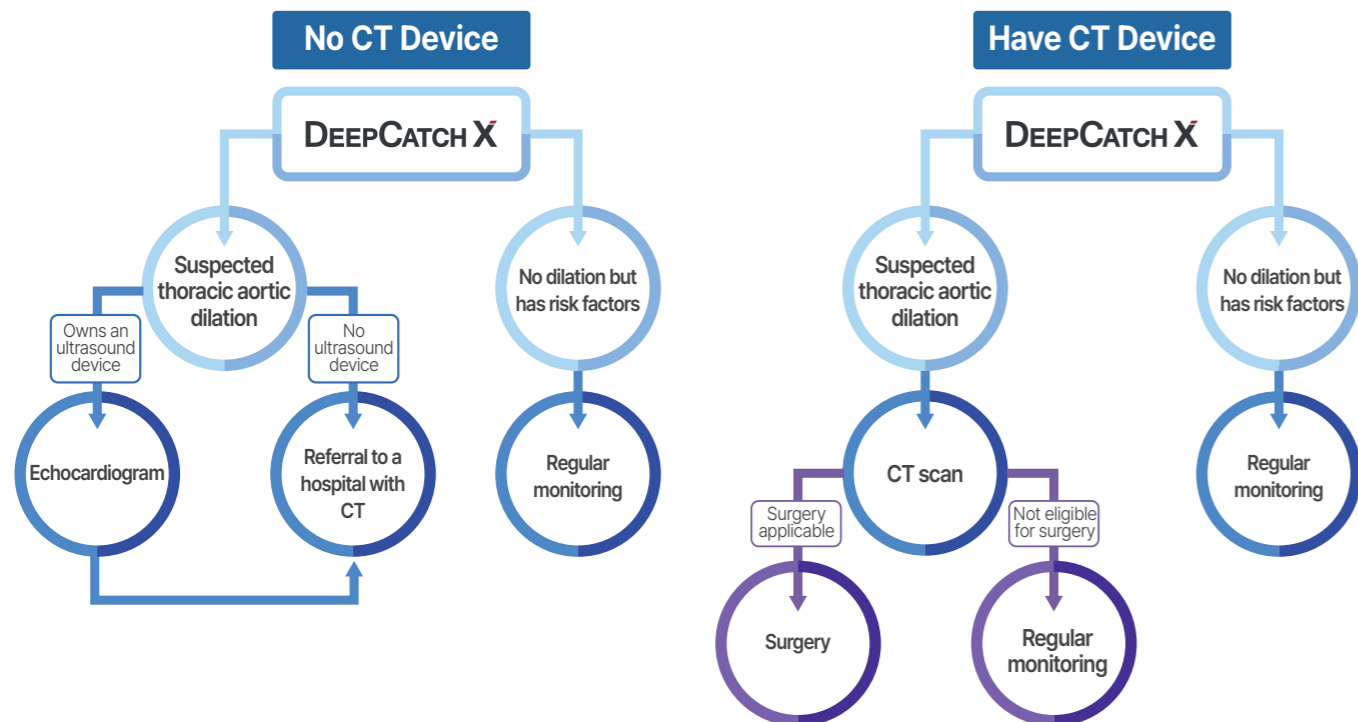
No CT Device

DEEPCATCH X

Suspected thoracic aortic dilation

No dilation but has risk factors

Owns an ultrasound device

No ultrasound device

Echocardiogram

Referral to a hospital with CT

Regular monitoring

Have CT Device

DEEPCATCH X

Suspected thoracic aortic dilation

No dilation but has risk factors

CT scan

Regular monitoring

Surgery applicable

Not eligible for surgery

Surgery

Regular monitoring